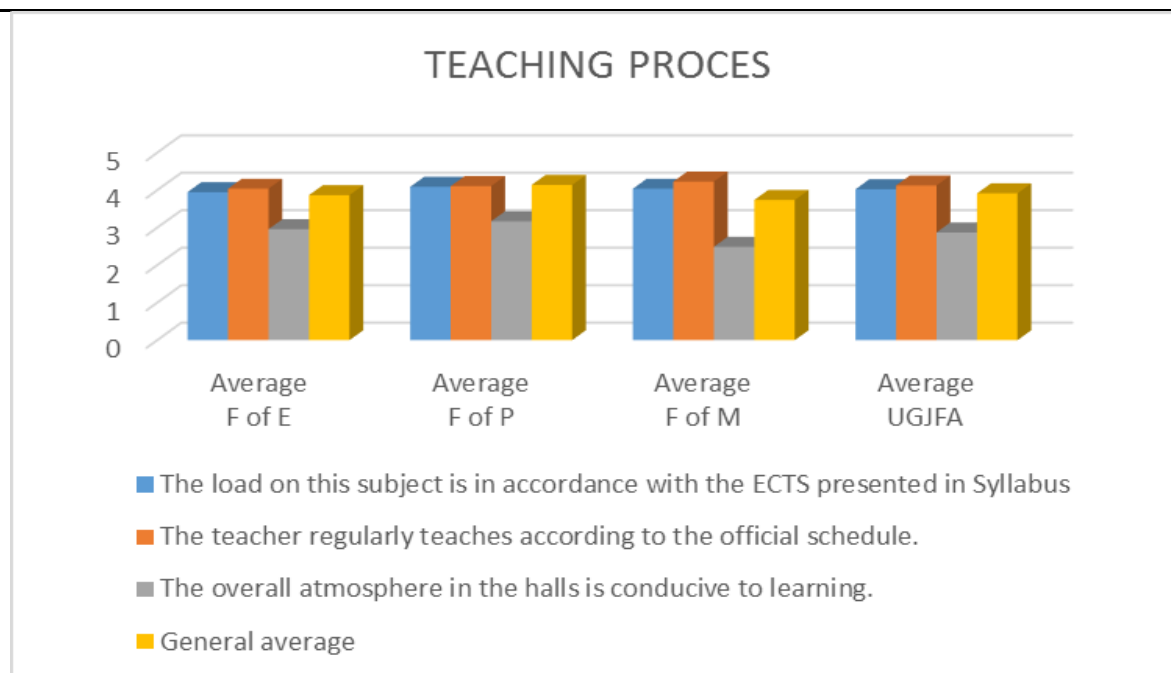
TEACHING PROCES

5
4
3
2
1
0

Average F of E
Average F of P
Average F of M
Average UGJFA

The load on this subject is in accordance with the ECTS presented in Syllabus
The teacher regularly teaches according to the official schedule.
The overall atmosphere in the halls is conducive to learning.
General average